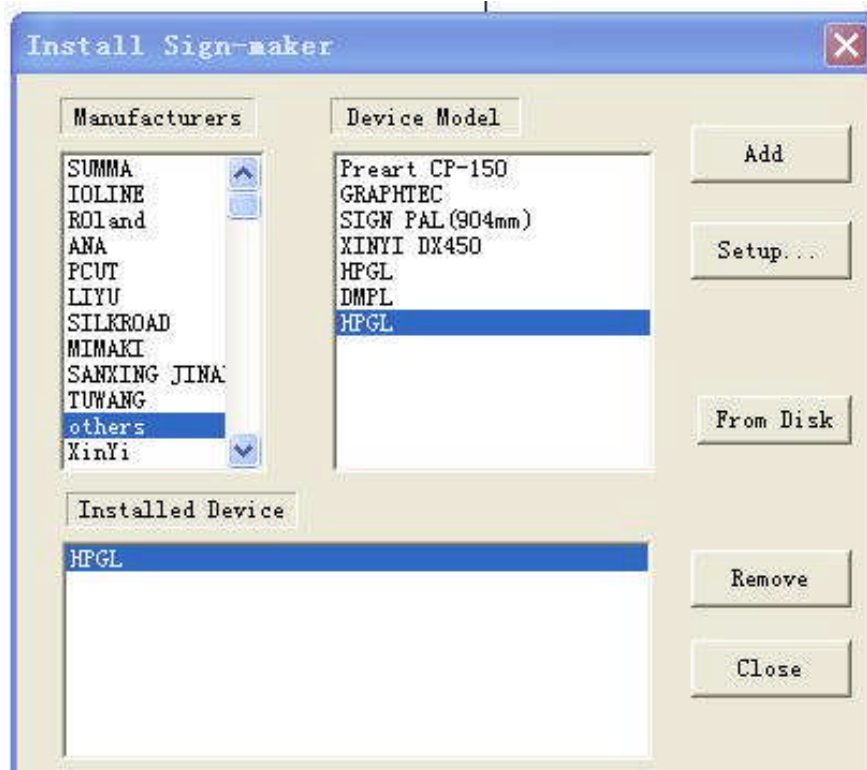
Install Sign-maker

Manufacturers

SUMMA
IOLINE
ROland
ANA
PCUT
LIYU
SILKROAD
MIMAKI
SANXING JINA
TUWANG
others
XinYi

Device Model

Preart CP-150
GRAPHTEC
SIGN PAL(904mm)
XINYI DX450
HPGL
DMPL
HPGL

Add

Setup...

From Disk

Installed Device

HPGL

Remove

Close